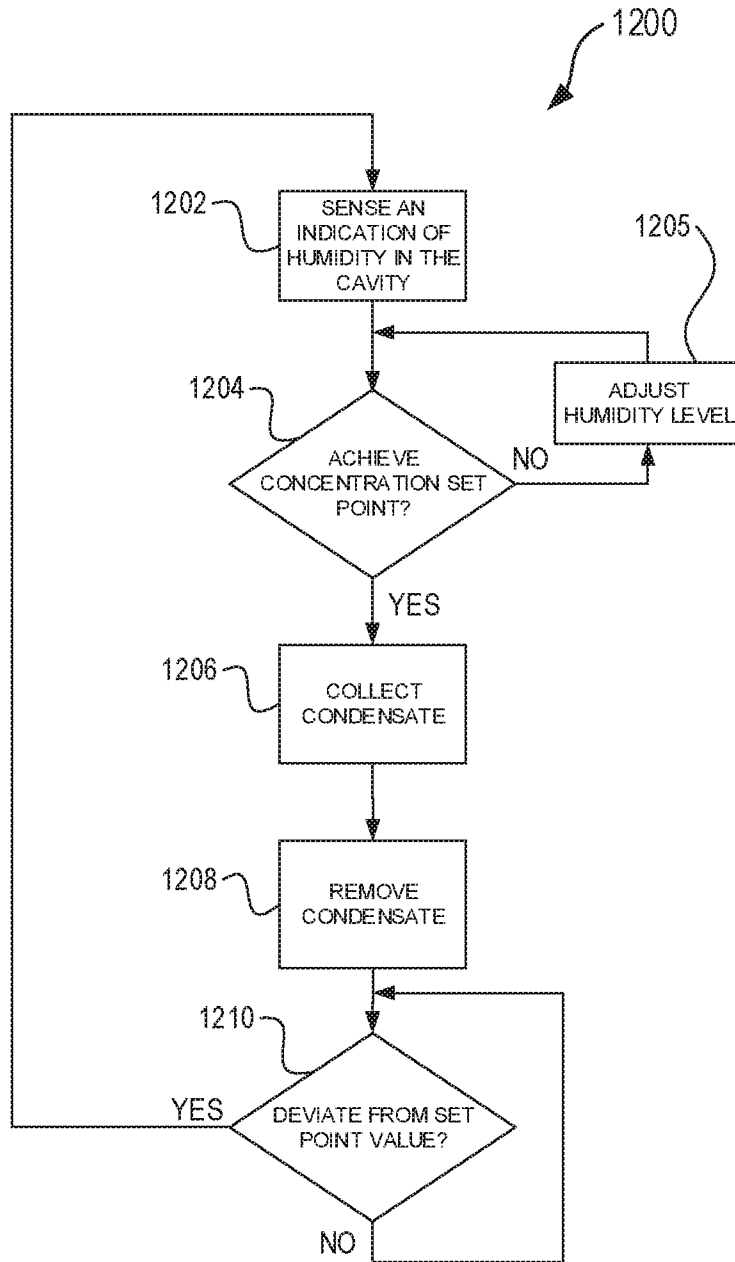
1200

1202
SENSE AN INDICATION OF HUMIDITY IN THE CAVITY

1205
ADJUST HUMIDITY LEVEL

1204
ACHIEVE CONCENTRATION SET POINT?
NO
YES

1206
COLLECT CONDENSATE

1208
REMOVE CONDENSATE

1210
YES
DEVIATE FROM SET POINT VALUE?
NO